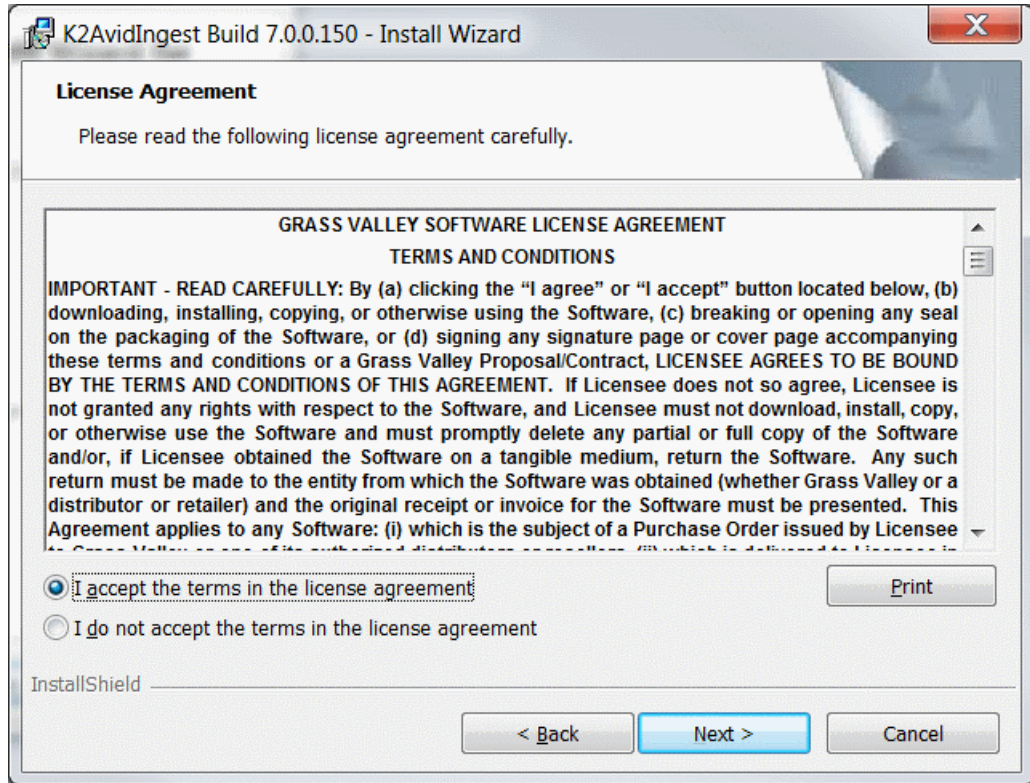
K2AvidIngest Build 7.0.0.150 - Install Wizard

License Agreement

Please read the following license agreement carefully.

GRASS VALLEY SOFTWARE LICENSE AGREEMENT

TERMS AND CONDITIONS

IMPORTANT - READ CAREFULLY: By (a) clicking the "I agree" or "I accept" button located below, (b) downloading, installing, copying, or otherwise using the Software, (c) breaking or opening any seal on the packaging of the Software, or (d) signing any signature page or cover page accompanying these terms and conditions or a Grass Valley Proposal/Contract, LICENSEE AGREES TO BE BOUND BY THE TERMS AND CONDITIONS OF THIS AGREEMENT. If Licensee does not so agree, Licensee is not granted any rights with respect to the Software, and Licensee must not download, install, copy, or otherwise use the Software and must promptly delete any partial or full copy of the Software and/or, if Licensee obtained the Software on a tangible medium, return the Software. Any such return must be made to the entity from which the Software was obtained (whether Grass Valley or a distributor or retailer) and the original receipt or invoice for the Software must be presented. This Agreement applies to any Software: (i) which is the subject of a Purchase Order issued by Licensee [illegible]

I accept the terms in the license agreement

I do not accept the terms in the license agreement

Print

InstallShield

< Back

Next >

Cancel